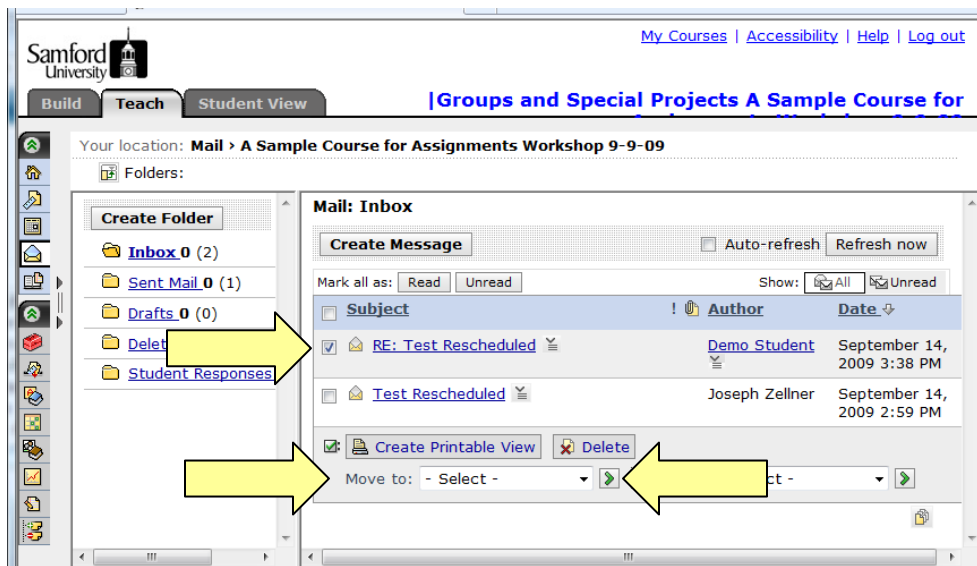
Samford University

My Courses | Accessibility | Help | Log out

Build Teach Student View

|Groups and Special Projects A Sample Course for

Your location: Mail › A Sample Course for Assignments Workshop 9-9-09

Folders:

Create Folder

Inbox 0 (2)

Sent Mail 0 (1)

Drafts 0 (0)

Delet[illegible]

Student Responses

Mail: Inbox

Create Message

Auto-refresh Refresh now

Mark all as: Read Unread

Show: All Unread

| | Subject | ! | Author | Date |
|---|---|---|---|---|
| ☑ | RE: Test Rescheduled | | Demo Student | September 14, 2009 3:38 PM |
| ☐ | Test Rescheduled | | Joseph Zellner | September 14, 2009 2:59 PM |

Create Printable View Delete

Move to: - Select -

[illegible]ct -